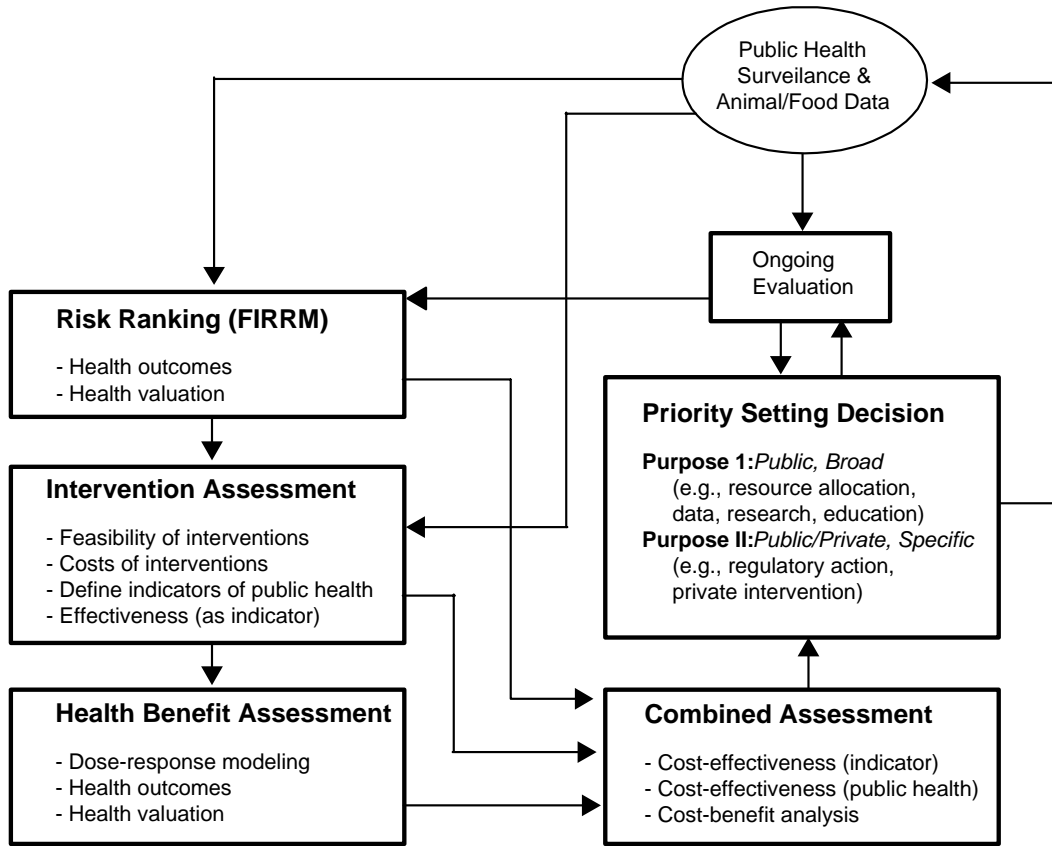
Public Health Surveilance & Animal/Food Data

Ongoing Evaluation

Risk Ranking (FIRRM)

- Health outcomes
- Health valuation

Priority Setting Decision

**Purpose 1:***Public, Broad*
(e.g., resource allocation, data, research, education)
**Purpose II:***Public/Private, Specific*
(e.g., regulatory action, private intervention)

Intervention Assessment

- Feasibility of interventions
- Costs of interventions
- Define indicators of public health
- Effectiveness (as indicator)

Health Benefit Assessment

- Dose-response modeling
- Health outcomes
- Health valuation

Combined Assessment

- Cost-effectiveness (indicator)
- Cost-effectiveness (public health)
- Cost-benefit analysis